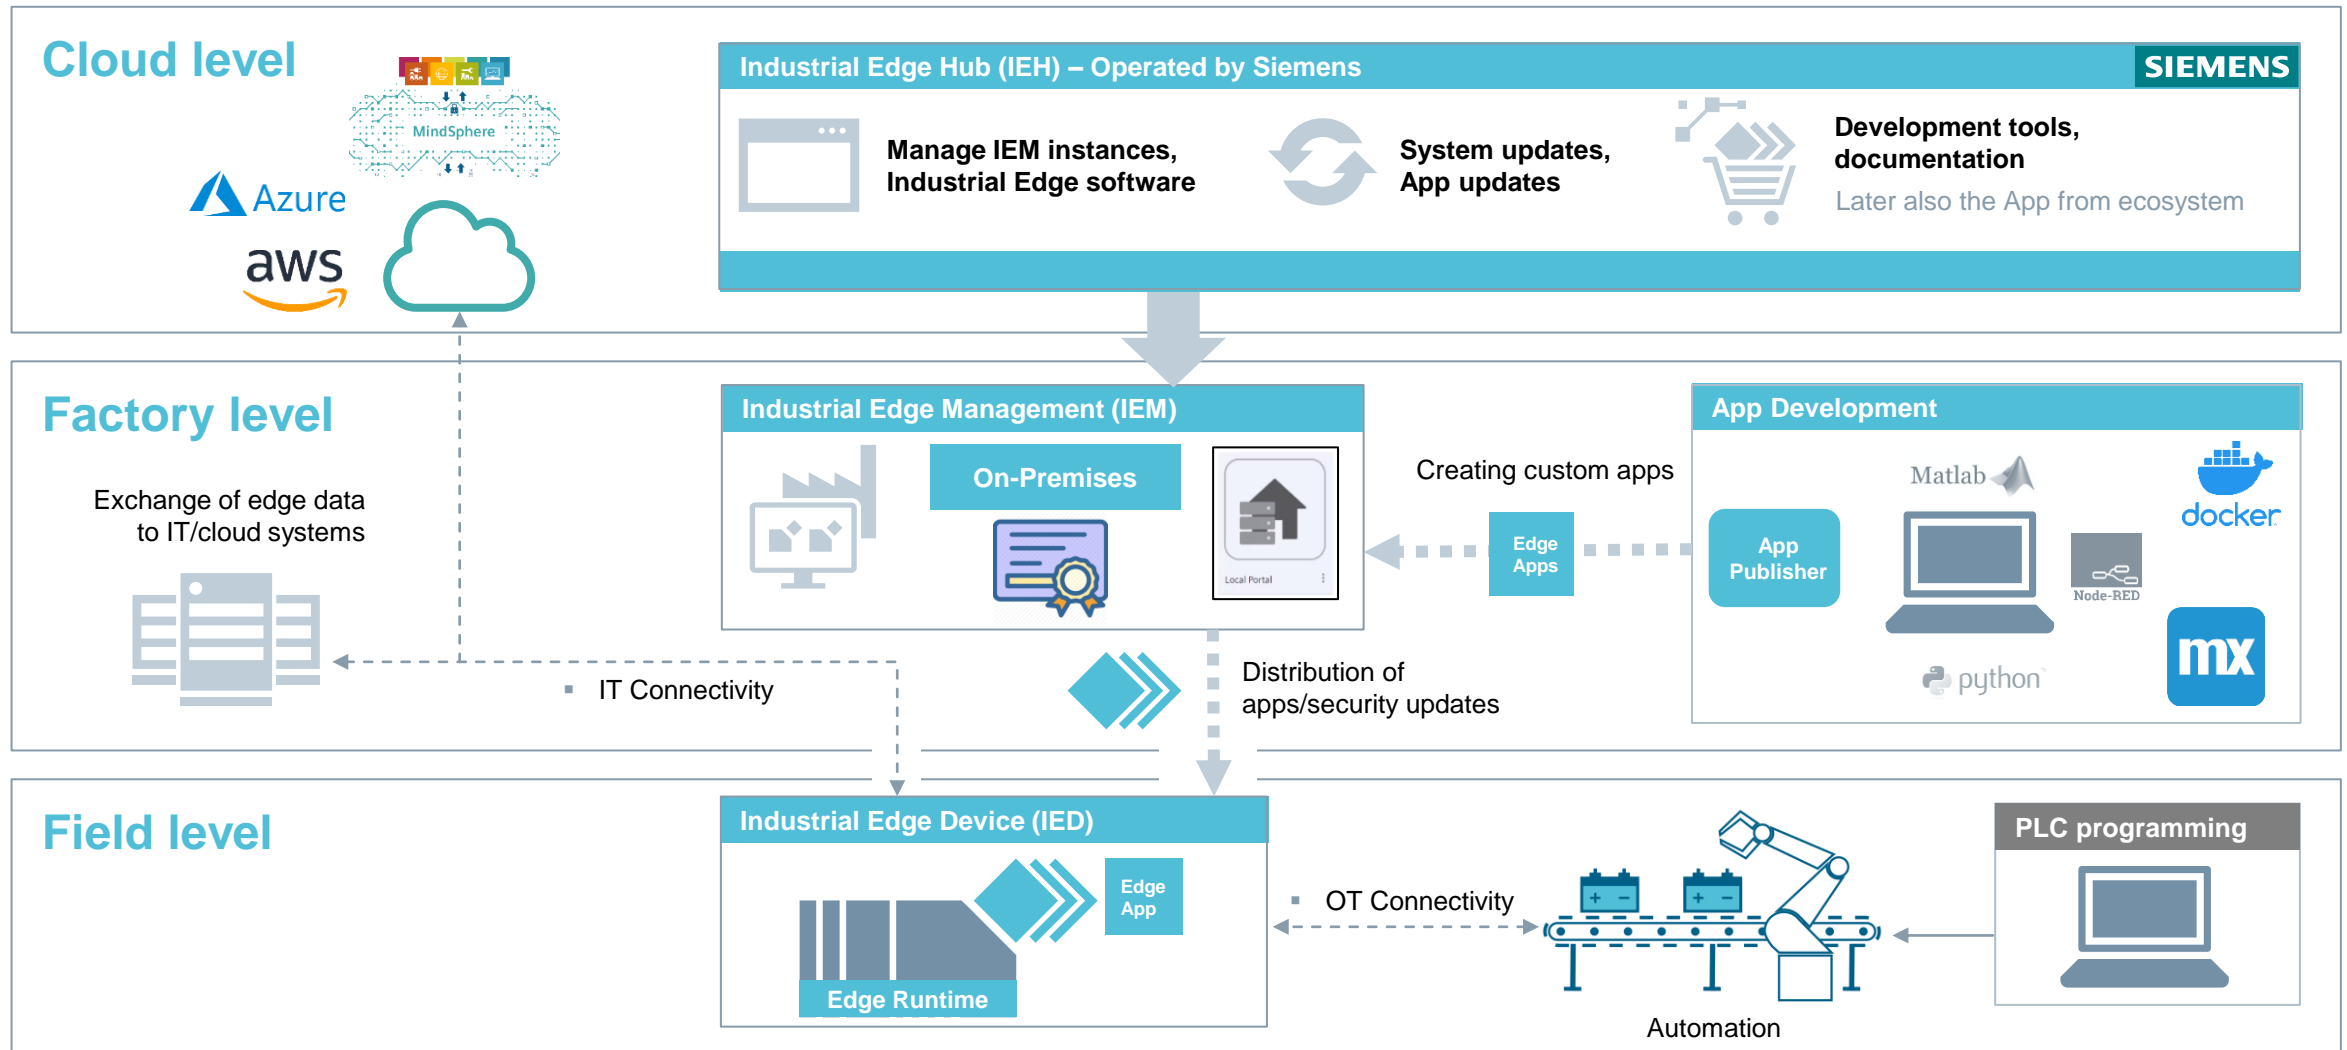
Cloud level

MindSphere

Azure

aws

Industrial Edge Hub (IEH) – Operated by Siemens

SIEMENS

Manage IEM instances, Industrial Edge software

System updates, App updates

Development tools, documentation

Later also the App from ecosystem

Factory level

Exchange of edge data to IT/cloud systems

Industrial Edge Management (IEM)

On-Premises

Local Portal

Creating custom apps

Edge Apps

App Development

App Publisher

Matlab

docker

Node-RED

python

mx

IT Connectivity

Distribution of apps/security updates

Field level

Industrial Edge Device (IED)

Edge App

Edge Runtime

OT Connectivity

PLC programming

Automation